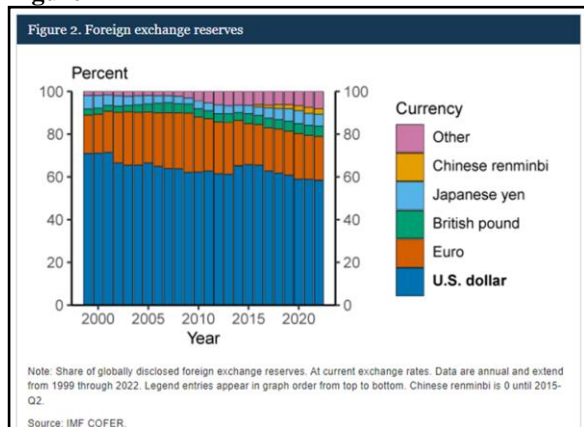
Figure 2. Foreign exchange reserves

Percent

100
80
60
40
20
0

100
80
60
40
20
0

2000 2005 2010 2015 2020
Year

Currency
Other
Chinese renminbi
Japanese yen
British pound
Euro
U.S. dollar

Note: Share of globally disclosed foreign exchange reserves. At current exchange rates. Data are annual and extend from 1999 through 2022. Legend entries appear in graph order from top to bottom. Chinese renminbi is 0 until 2015-Q2.

Source: IMF COFER.